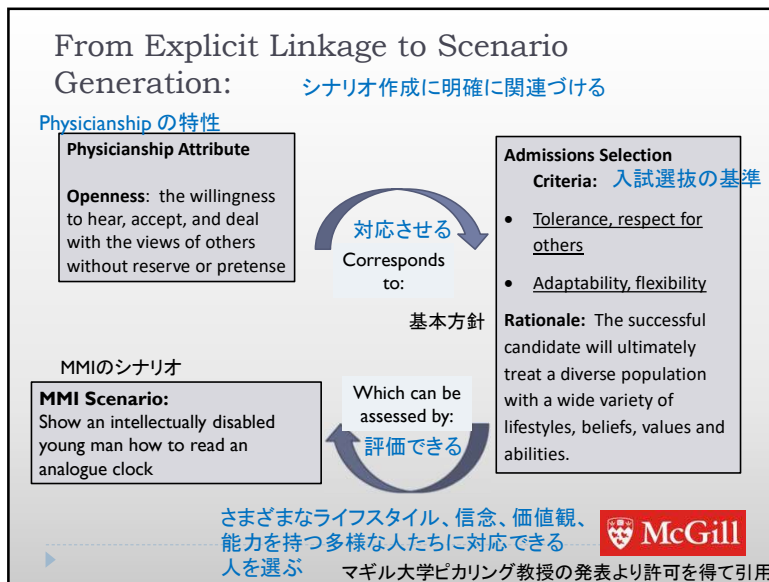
From Explicit Linkage to Scenario Generation:

シナリオ作成に明確に関連づける

Physicianship の特性

**Physicianship Attribute**

**Openness**: the willingness to hear, accept, and deal with the views of others without reserve or pretense

対応させる

Corresponds to:

**Admissions Selection Criteria:** 入試選抜の基準

- Tolerance, respect for others
- Adaptability, flexibility

基本方針

**Rationale:** The successful candidate will ultimately treat a diverse population with a wide variety of lifestyles, beliefs, values and abilities.

MMIのシナリオ

**MMI Scenario:**
Show an intellectually disabled young man how to read an analogue clock

Which can be assessed by:

評価できる

さまざまなライフスタイル、信念、価値観、能力を持つ多様な人たちに対応できる人を選ぶ

McGill

マギル大学ピカリング教授の発表より許可を得て引用